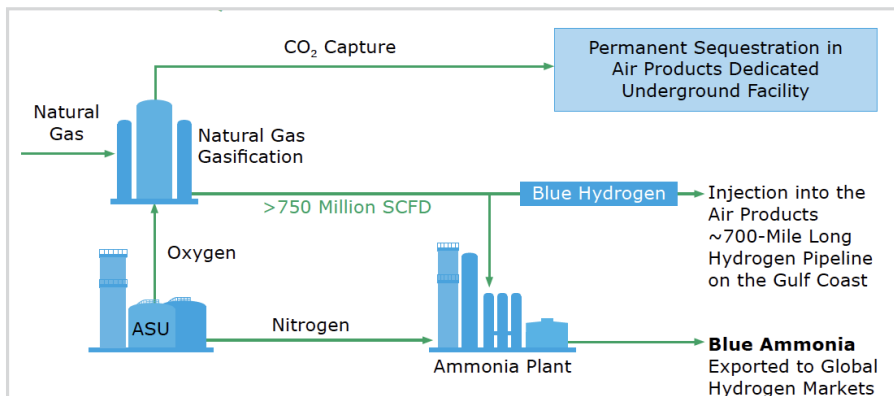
$CO_2$ Capture

Permanent Sequestration in Air Products Dedicated Underground Facility

Natural Gas

Natural Gas Gasification

>750 Million SCFD

Blue Hydrogen

Injection into the Air Products ~700-Mile Long Hydrogen Pipeline on the Gulf Coast

Oxygen

ASU

Nitrogen

Ammonia Plant

**Blue Ammonia**
Exported to Global Hydrogen Markets